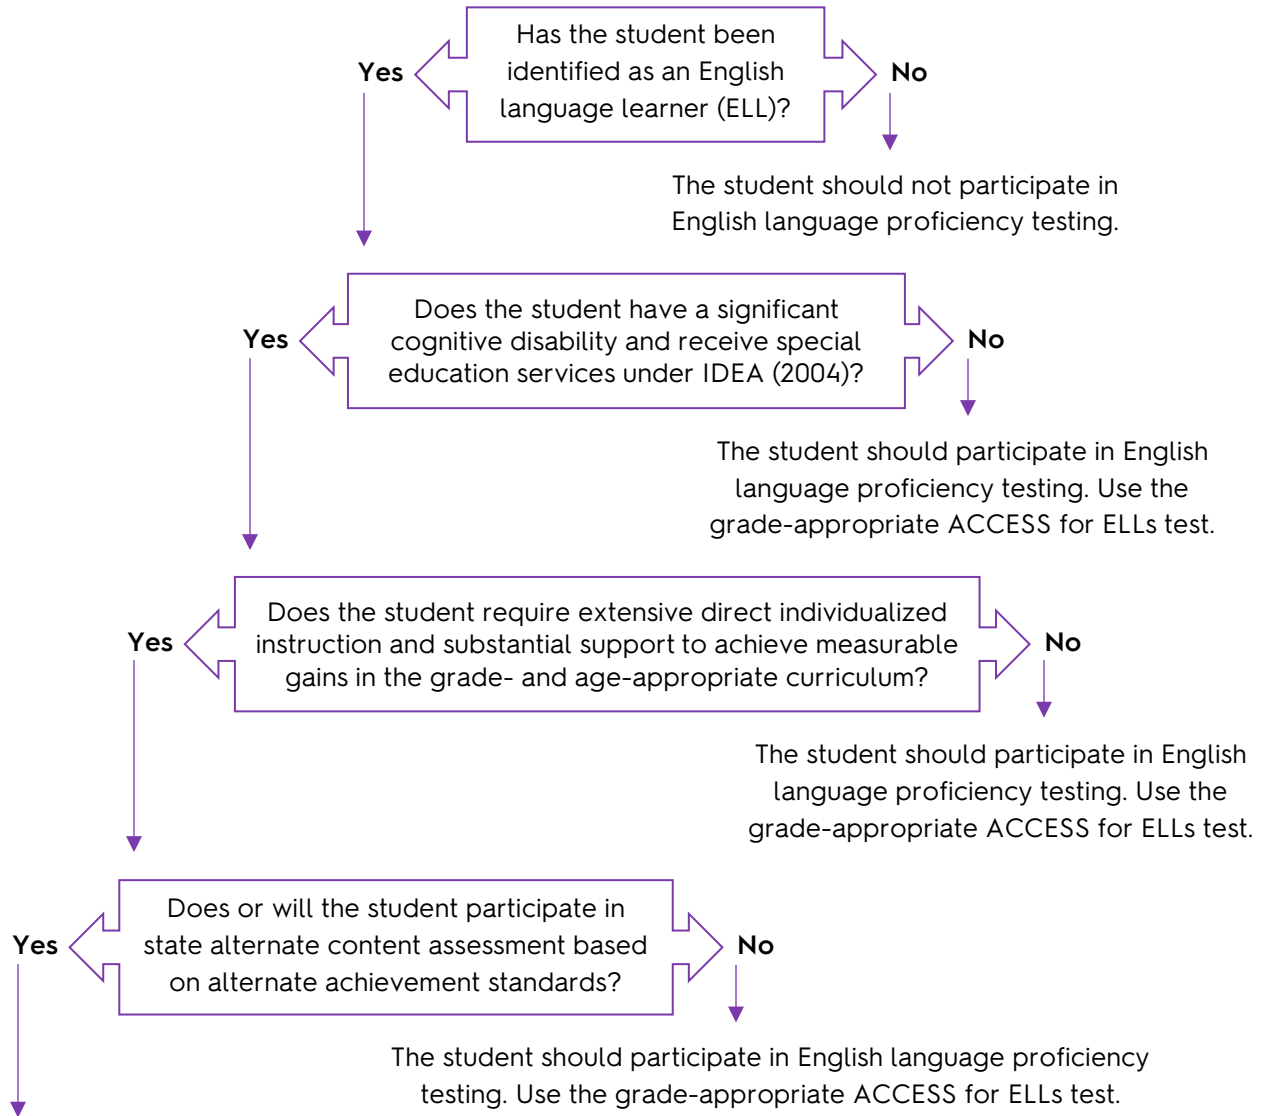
Yes

Has the student been identified as an English language learner (ELL)?

No

The student should not participate in English language proficiency testing.

Yes

Does the student have a significant cognitive disability and receive special education services under IDEA (2004)?

No

The student should participate in English language proficiency testing. Use the grade-appropriate ACCESS for ELLs test.

Yes

Does the student require extensive direct individualized instruction and substantial support to achieve measurable gains in the grade- and age-appropriate curriculum?

No

The student should participate in English language proficiency testing. Use the grade-appropriate ACCESS for ELLs test.

Yes

Does or will the student participate in state alternate content assessment based on alternate achievement standards?

No

The student should participate in English language proficiency testing. Use the grade-appropriate ACCESS for ELLs test.